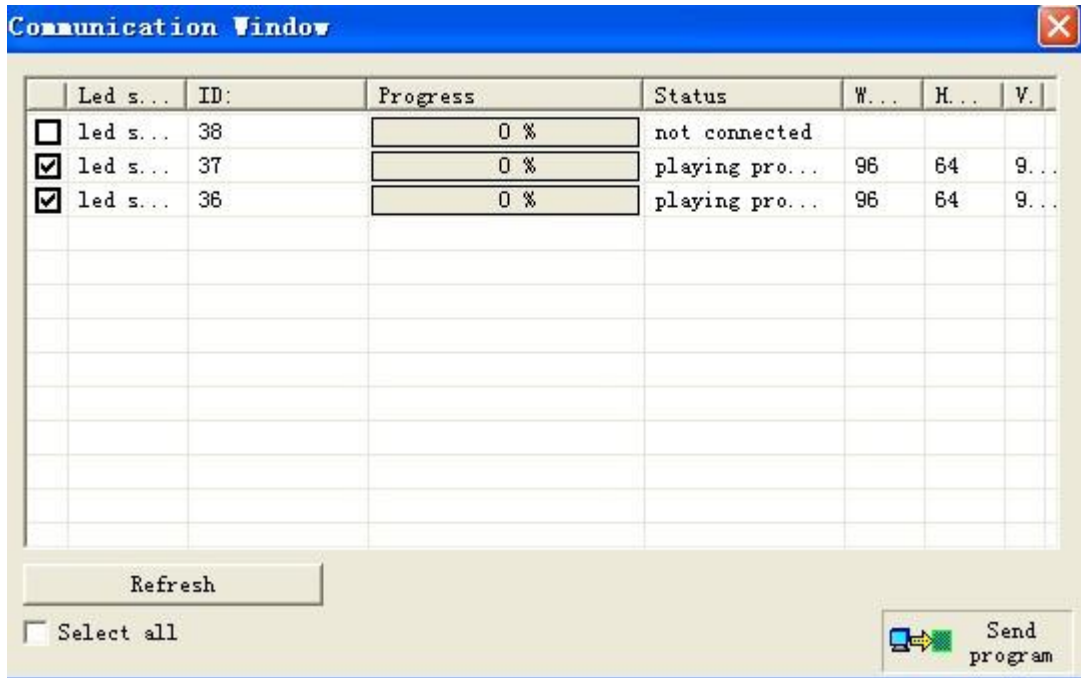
Communication Window

| | Led s... | ID: | Progress | Status | W... | H... | V. |
|---|---|---|---|---|---|---|---|
| ☐ | led s... | 38 | 0 % | not connected | | | |
| ☑ | led s... | 37 | 0 % | playing pro... | 96 | 64 | 9... |
| ☑ | led s... | 36 | 0 % | playing pro... | 96 | 64 | 9... |

Refresh

Select all

Send program